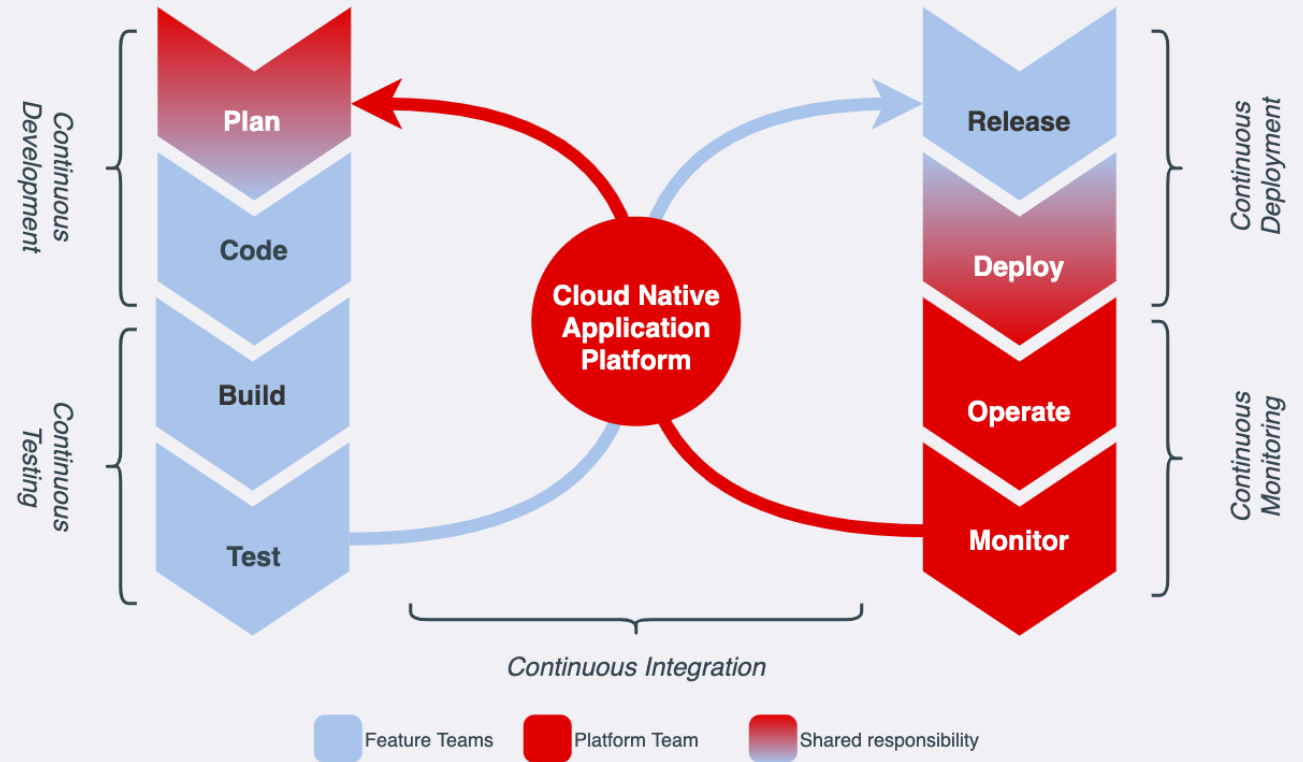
Continuous Development

Plan

Code

Build

Test

Continuous Testing

Cloud Native Application Platform

Release

Deploy

Operate

Monitor

Continuous Deployment

Continuous Monitoring

Continuous Integration

Feature Teams Platform Team Shared responsibility